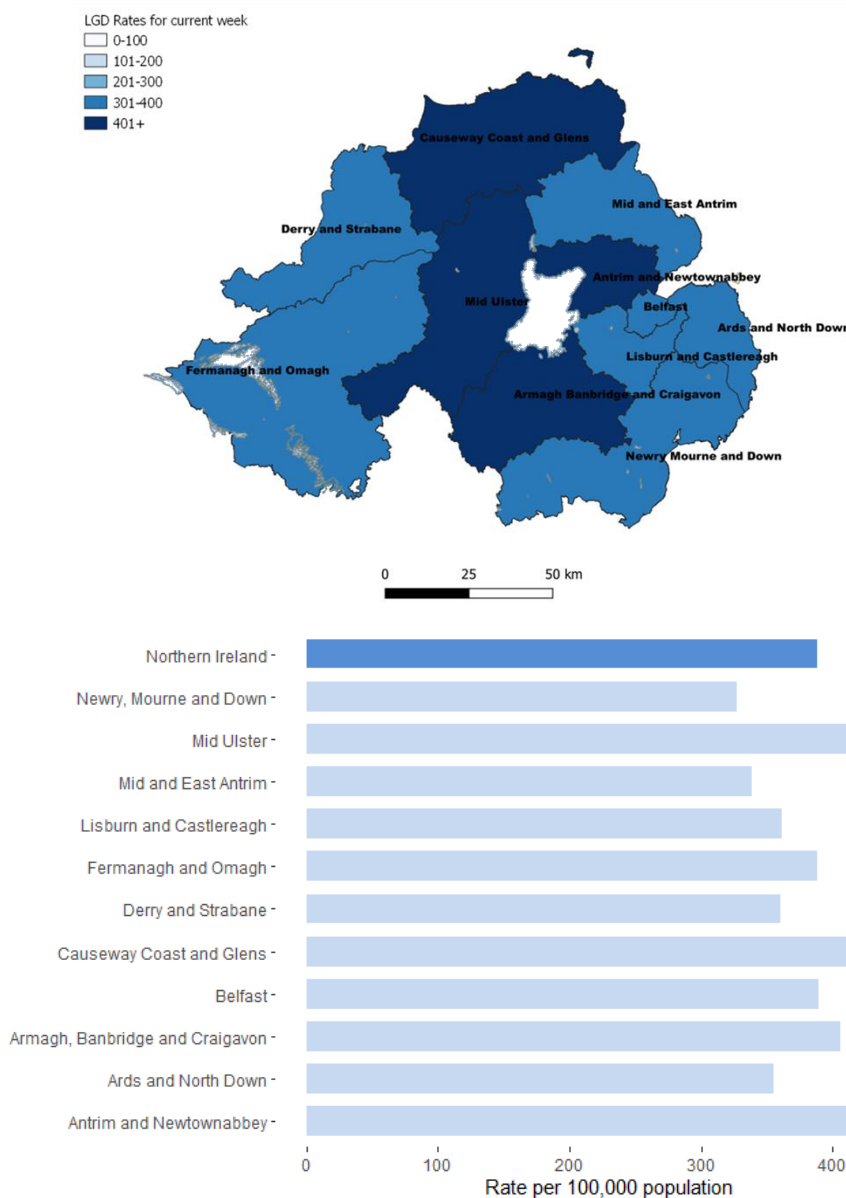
LGD Rates for current week
0-100
101-200
201-300
301-400
401+

Causeway Coast and Glens
Mid and East Antrim
Derry and Strabane
Antrim and Newtownabbey
Mid Ulster
Belfast
Ards and North Dow
Lisburn and Castlereagh
Fermanagh and Omagh
Armagh Banbridge and Craigavon
Newry Mourne and Down

0 25 50 km

Northern Ireland
Newry, Mourne and Down
Mid Ulster
Mid and East Antrim
Lisburn and Castlereagh
Fermanagh and Omagh
Derry and Strabane
Causeway Coast and Glens
Belfast
Armagh, Banbridge and Craigavon
Ards and North Down
Antrim and Newtownabbey

0 100 200 300 400
Rate per 100,000 population